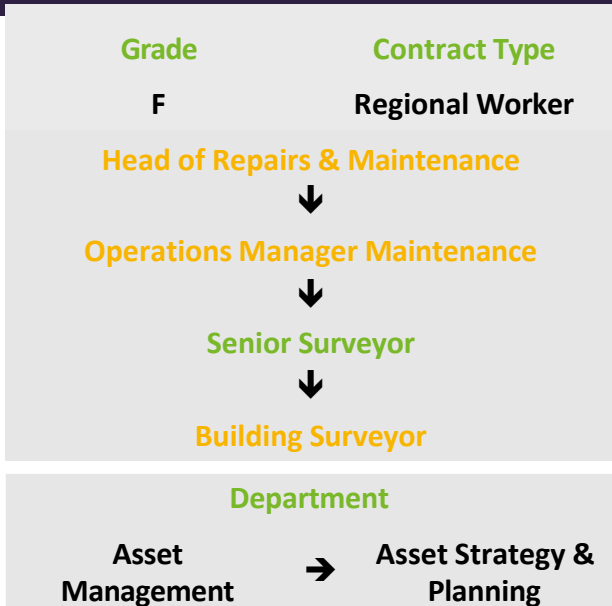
| Grade | Contract Type |
|---|---|
| F | Regional Worker |

Head of Repairs & Maintenance

Operations Manager Maintenance

Senior Surveyor

Building Surveyor

Department

Asset Management → Asset Strategy & Planning